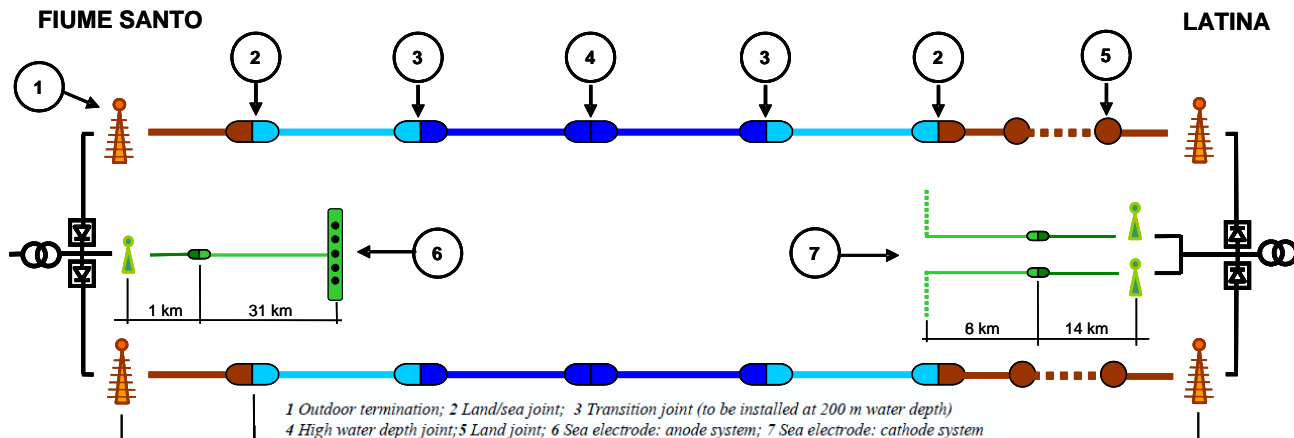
FIUME SANTO

LATINA

1

2

3

4

3

2

5

6

7

1 km

31 km

6 km

14 km

1 Outdoor termination; 2 Land/sea joint; 3 Transition joint (to be installed at 200 m water depth)
4 High water depth joint; 5 Land joint; 6 Sea electrode: anode system; 7 Sea electrode: cathode system